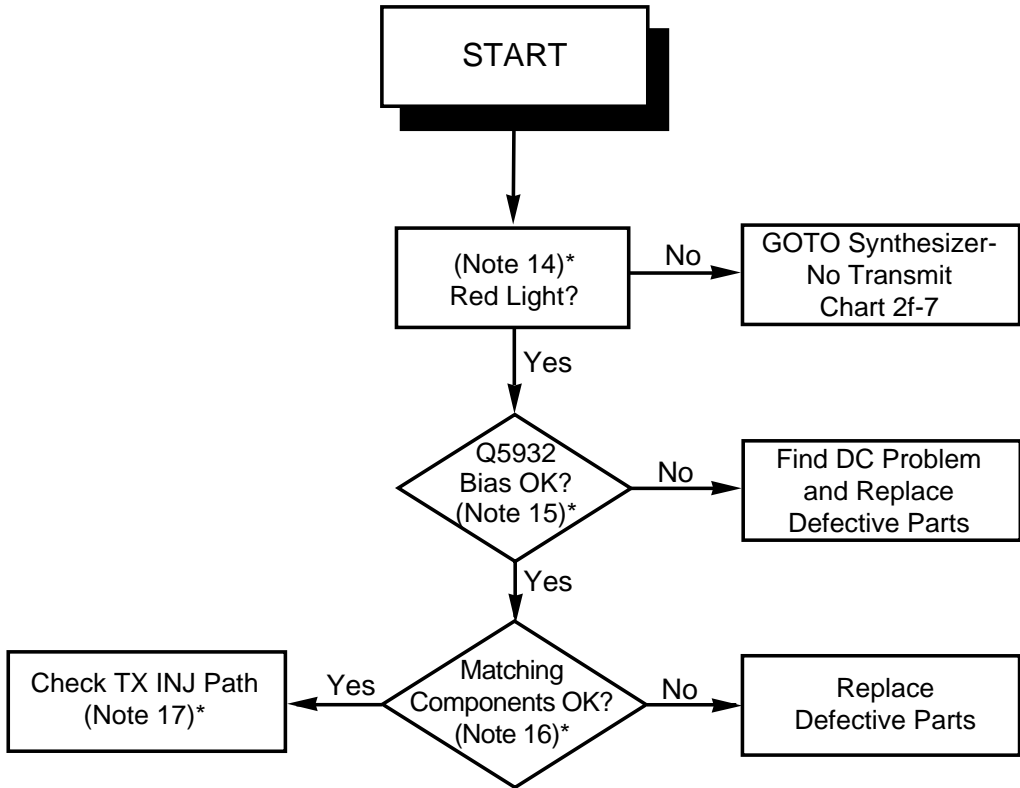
START

(Note 14)*
Red Light?

No

GOTO Synthesizer-
No Transmit
Chart 2f-7

Yes

Q5932
Bias OK?
(Note 15)*

No

Find DC Problem
and Replace
Defective Parts

Yes

Check TX INJ Path
(Note 17)*

Yes

Matching
Components OK?
(Note 16)*

No

Replace
Defective Parts